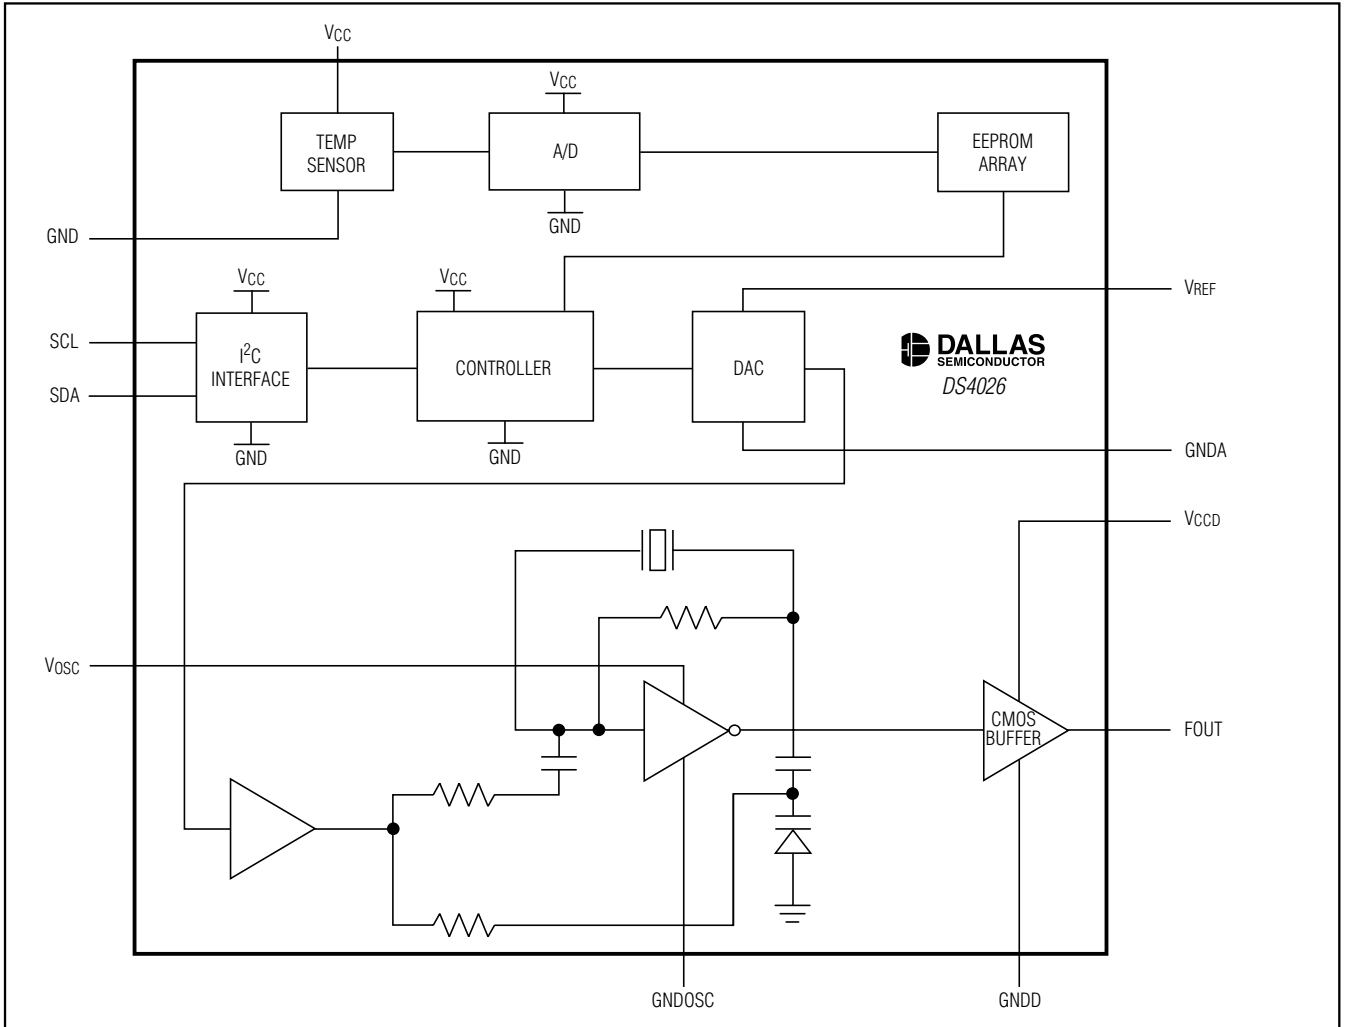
$V_{CC}$

$V_{CC}$

TEMP SENSOR

A/D

EEPROM ARRAY

GND

GND

$V_{CC}$

$V_{CC}$

$V_{REF}$

SCL

$I^2C$ INTERFACE

CONTROLLER

DAC

DALLAS SEMICONDUCTOR

DS4026

SDA

GND

GND

GNDA

$V_{CCD}$

$V_{OSC}$

CMOS BUFFER

FOUT

GNDOSC

GNDD